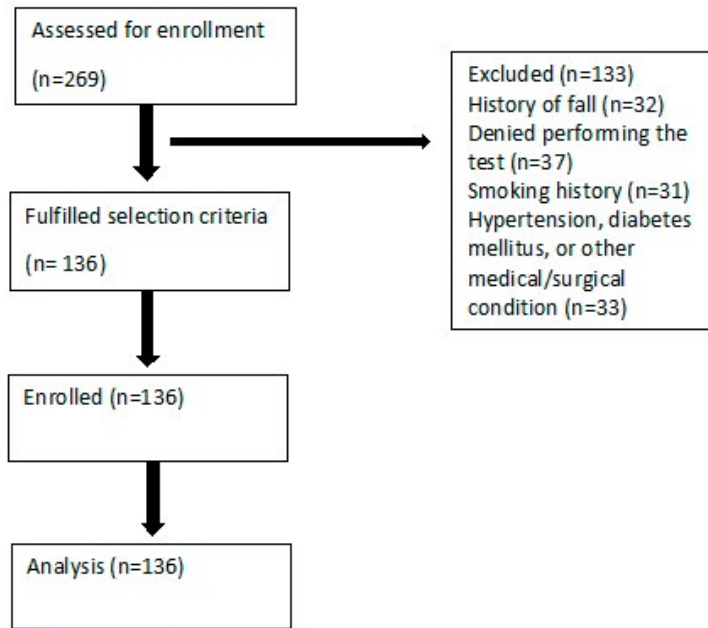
Assessed for enrollment

(n=269)

Excluded (n=133)
History of fall (n=32)
Denied performing the test (n=37)
Smoking history (n=31)
Hypertension, diabetes mellitus, or other medical/surgical condition (n=33)

Fulfilled selection criteria

(n= 136)

Enrolled (n=136)

Analysis (n=136)